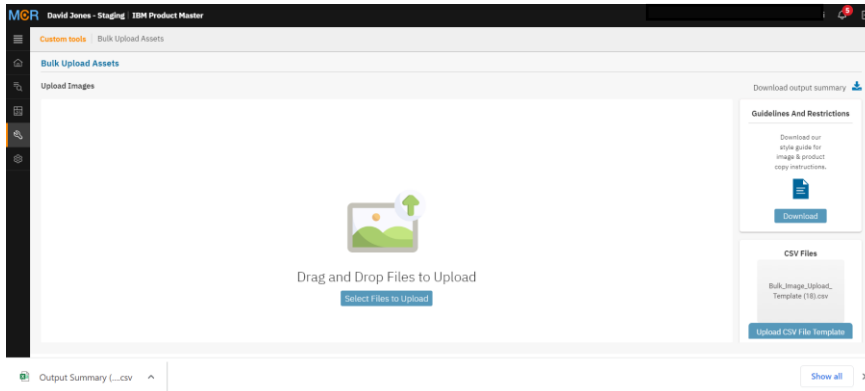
MCR David Jones - Staging | IBM Product Master

5

Custom tools | Bulk Upload Assets

Bulk Upload Assets

Upload Images

Download output summary

Drag and Drop Files to Upload

Select Files to Upload

Guidelines And Restrictions

Download our style guide for image & product copy instructions.

Download

CSV Files

Bulk_Image_Upload_Template (18).csv

Upload CSV File Template

Output Summary (....csv

Show all